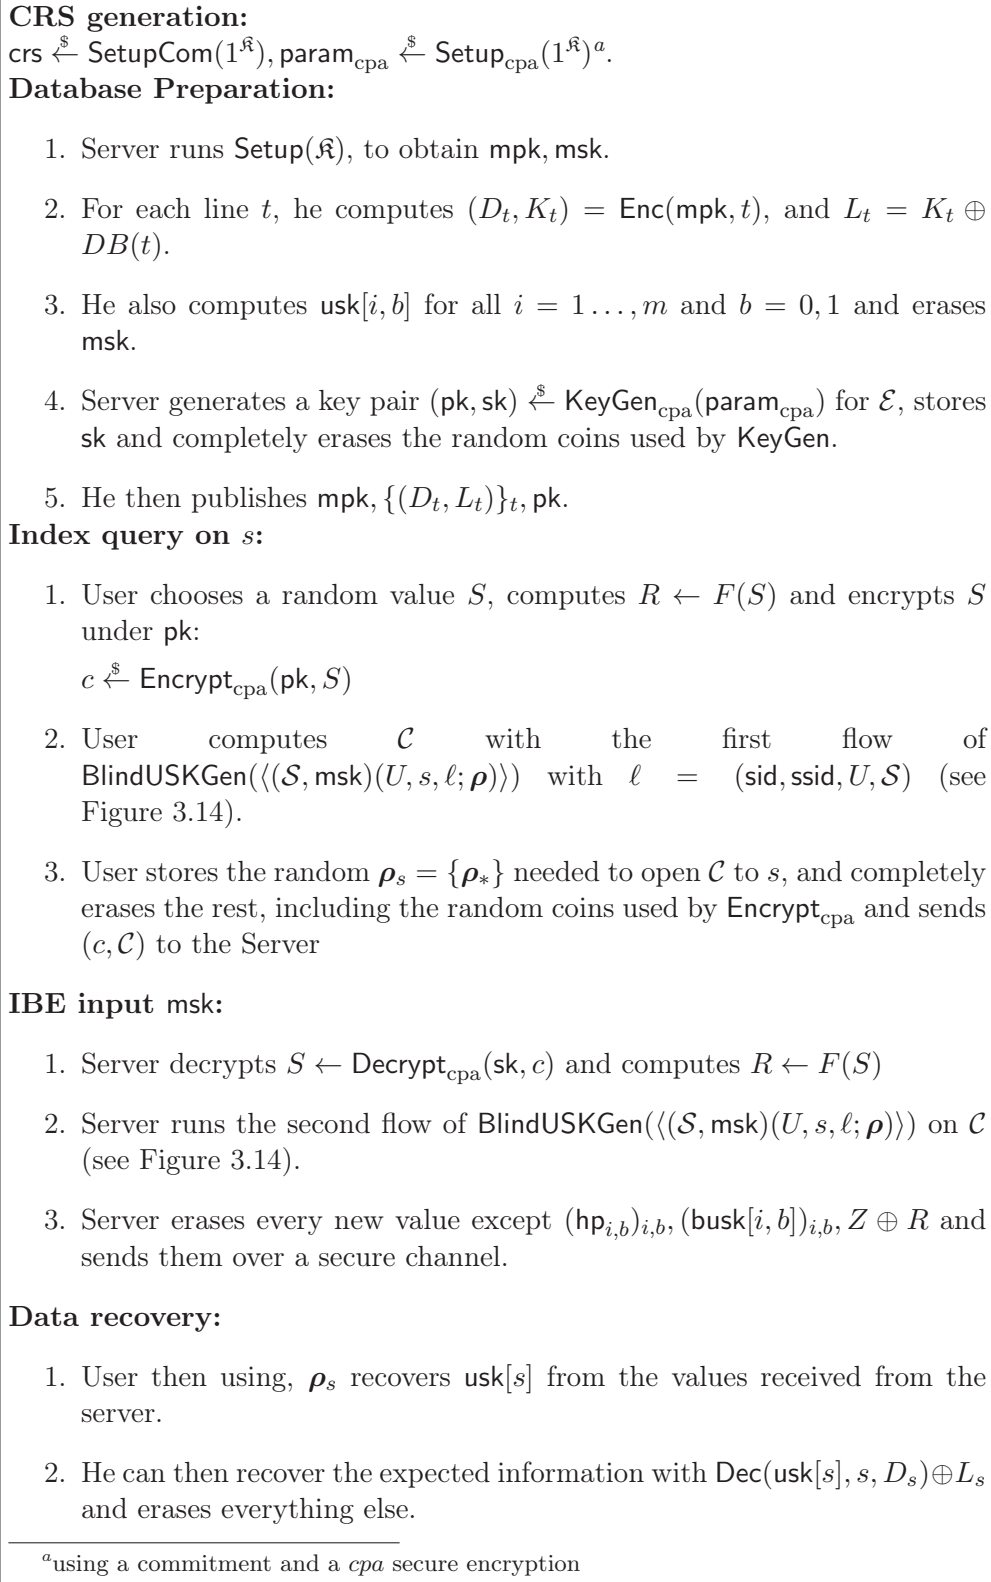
**CRS generation:**
$\mathsf{crs} \overset{\$}{\leftarrow} \mathsf{SetupCom}(1^{\mathfrak{K}}), \mathsf{param}_{\mathrm{cpa}} \overset{\$}{\leftarrow} \mathsf{Setup}_{\mathrm{cpa}}(1^{\mathfrak{K}})^a$.
**Database Preparation:**

1. Server runs $\mathsf{Setup}(\mathfrak{K})$, to obtain $\mathsf{mpk}, \mathsf{msk}$.

2. For each line $t$, he computes $(D_t, K_t) = \mathsf{Enc}(\mathsf{mpk}, t)$, and $L_t = K_t \oplus DB(t)$.

3. He also computes $\mathsf{usk}[i, b]$ for all $i = 1 \ldots, m$ and $b = 0, 1$ and erases $\mathsf{msk}$.

4. Server generates a key pair $(\mathsf{pk}, \mathsf{sk}) \overset{\$}{\leftarrow} \mathsf{KeyGen}_{\mathrm{cpa}}(\mathsf{param}_{\mathrm{cpa}})$ for $\mathcal{E}$, stores $\mathsf{sk}$ and completely erases the random coins used by $\mathsf{KeyGen}$.

5. He then publishes $\mathsf{mpk}, \{(D_t, L_t)\}_t, \mathsf{pk}$.

**Index query on** $s$**:**

1. User chooses a random value $S$, computes $R \leftarrow F(S)$ and encrypts $S$ under $\mathsf{pk}$:
$c \overset{\$}{\leftarrow} \mathsf{Encrypt}_{\mathrm{cpa}}(\mathsf{pk}, S)$

2. User computes $\mathcal{C}$ with the first flow of $\mathsf{BlindUSKGen}(\langle(\mathcal{S}, \mathsf{msk})(U, s, \ell; \boldsymbol{\rho})\rangle)$ with $\ell = (\mathsf{sid}, \mathsf{ssid}, U, \mathcal{S})$ (see Figure 3.14).

3. User stores the random $\boldsymbol{\rho}_s = \{\boldsymbol{\rho}_*\}$ needed to open $\mathcal{C}$ to $s$, and completely erases the rest, including the random coins used by $\mathsf{Encrypt}_{\mathrm{cpa}}$ and sends $(c, \mathcal{C})$ to the Server

**IBE input** $\mathsf{msk}$**:**

1. Server decrypts $S \leftarrow \mathsf{Decrypt}_{\mathrm{cpa}}(\mathsf{sk}, c)$ and computes $R \leftarrow F(S)$

2. Server runs the second flow of $\mathsf{BlindUSKGen}(\langle(\mathcal{S}, \mathsf{msk})(U, s, \ell; \boldsymbol{\rho})\rangle)$ on $\mathcal{C}$ (see Figure 3.14).

3. Server erases every new value except $(\mathsf{hp}_{i,b})_{i,b}, (\mathsf{busk}[i, b])_{i,b}, Z \oplus R$ and sends them over a secure channel.

**Data recovery:**

1. User then using, $\boldsymbol{\rho}_s$ recovers $\mathsf{usk}[s]$ from the values received from the server.

2. He can then recover the expected information with $\mathsf{Dec}(\mathsf{usk}[s], s, D_s) \oplus L_s$ and erases everything else.

$^a$using a commitment and a *cpa* secure encryption